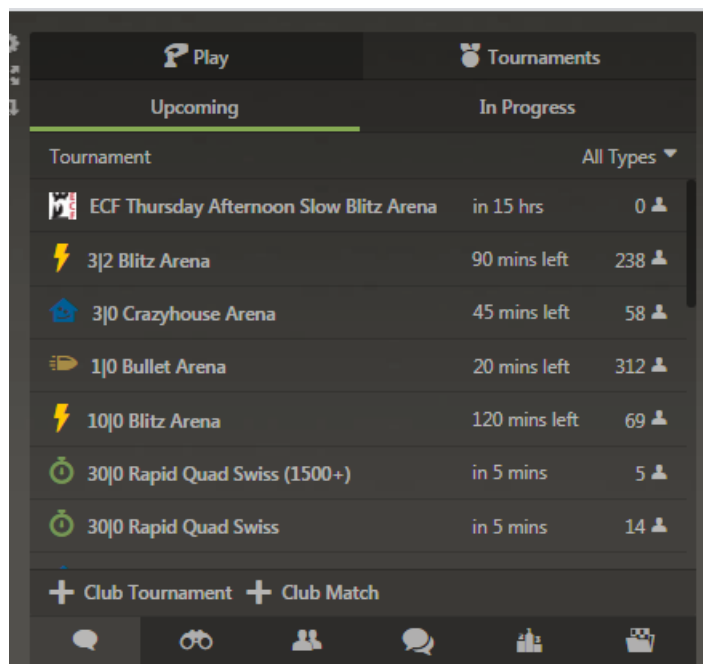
Play | Tournaments

Upcoming | In Progress

| Tournament | All Types | |
|---|---|---|
| ECF Thursday Afternoon Slow Blitz Arena | in 15 hrs | 0 |
| 3\|2 Blitz Arena | 90 mins left | 238 |
| 3\|0 Crazyhouse Arena | 45 mins left | 58 |
| 1\|0 Bullet Arena | 20 mins left | 312 |
| 10\|0 Blitz Arena | 120 mins left | 69 |
| 30\|0 Rapid Quad Swiss (1500+) | in 5 mins | 5 |
| 30\|0 Rapid Quad Swiss | in 5 mins | 14 |

+ Club Tournament + Club Match